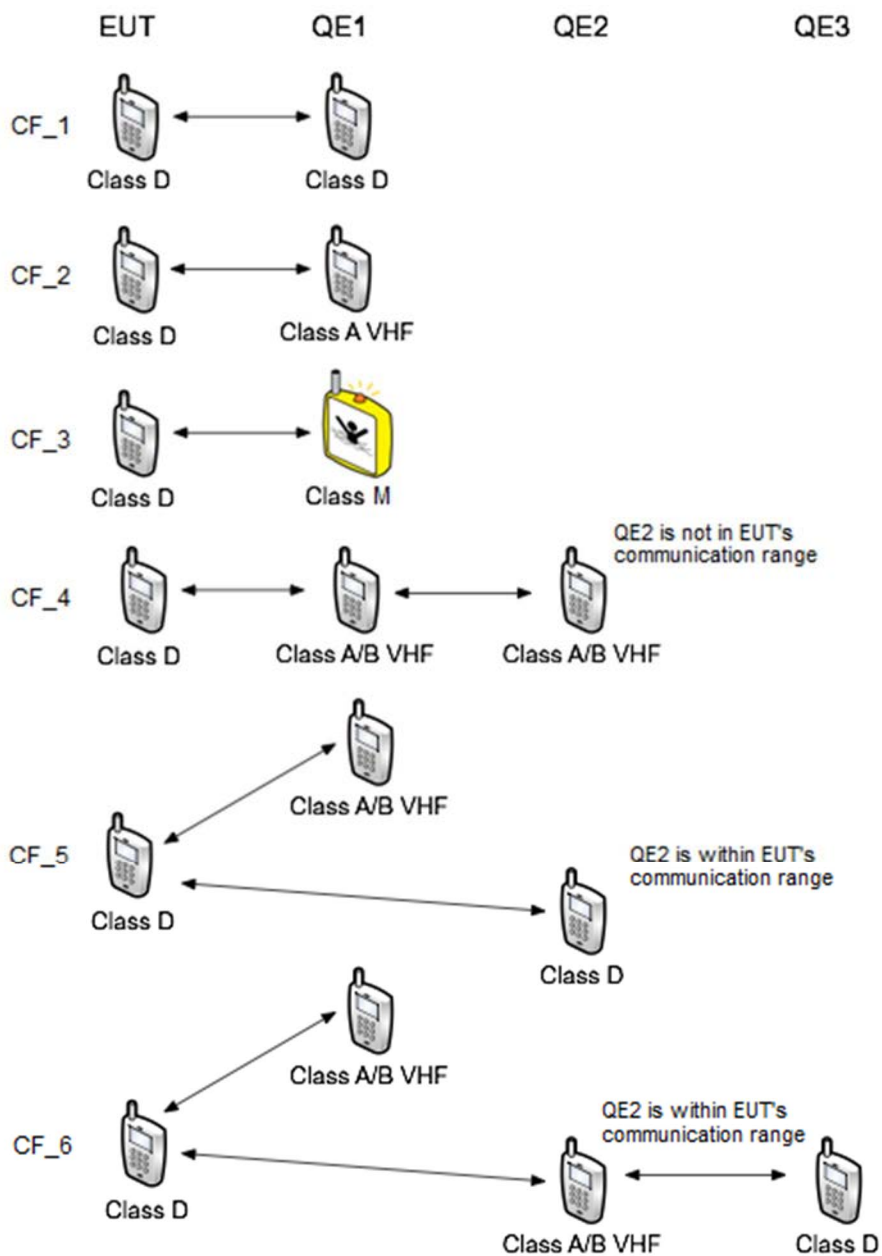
EUT QE1 QE2 QE3

CF_1
Class D
Class D

CF_2
Class D
Class A VHF

CF_3
Class D
Class M

CF_4
QE2 is not in EUT's communication range
Class D
Class A/B VHF
Class A/B VHF

CF_5
Class A/B VHF
QE2 is within EUT's communication range
Class D
Class D

CF_6
Class A/B VHF
QE2 is within EUT's communication range
Class D
Class A/B VHF
Class D